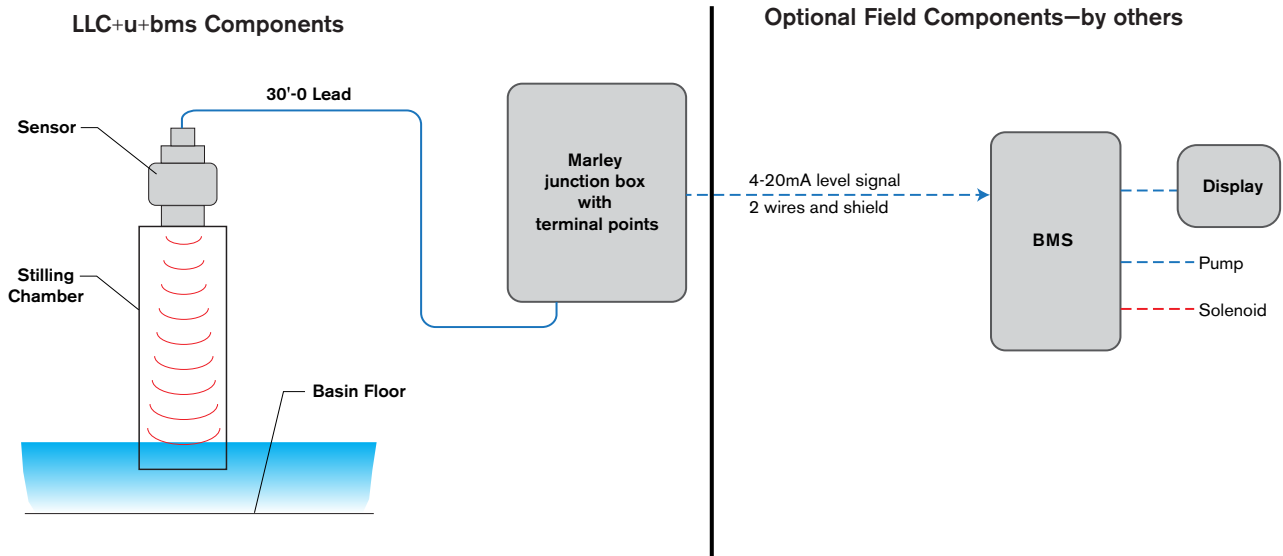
LLC+u+bms Components

Optional Field Components—by others

30'-0 Lead

Sensor

Stilling Chamber

Basin Floor

Marley junction box with terminal points

4-20mA level signal
2 wires and shield

BMS

Display

Pump

Solenoid